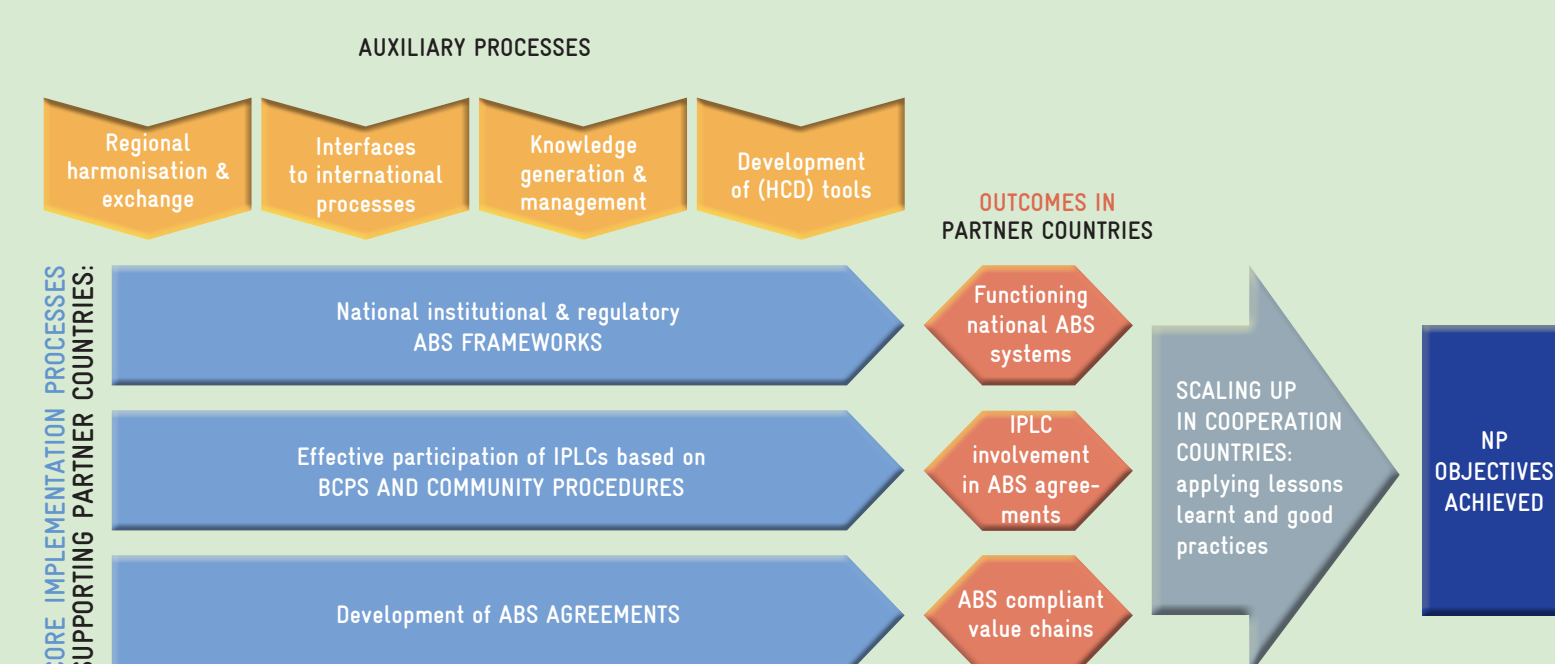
AUXILIARY PROCESSES

Regional harmonisation & exchange

Interfaces to international processes

Knowledge generation & management

Development of (HCD) tools

CORE IMPLEMENTATION PROCESSES SUPPORTING PARTNER COUNTRIES:

National institutional & regulatory ABS FRAMEWORKS

Effective participation of IPLCs based on BCPS AND COMMUNITY PROCEDURES

Development of ABS AGREEMENTS

OUTCOMES IN PARTNER COUNTRIES

Functioning national ABS systems

IPLC involvement in ABS agreements

ABS compliant value chains

SCALING UP IN COOPERATION COUNTRIES: applying lessons learnt and good practices

NP OBJECTIVES ACHIEVED